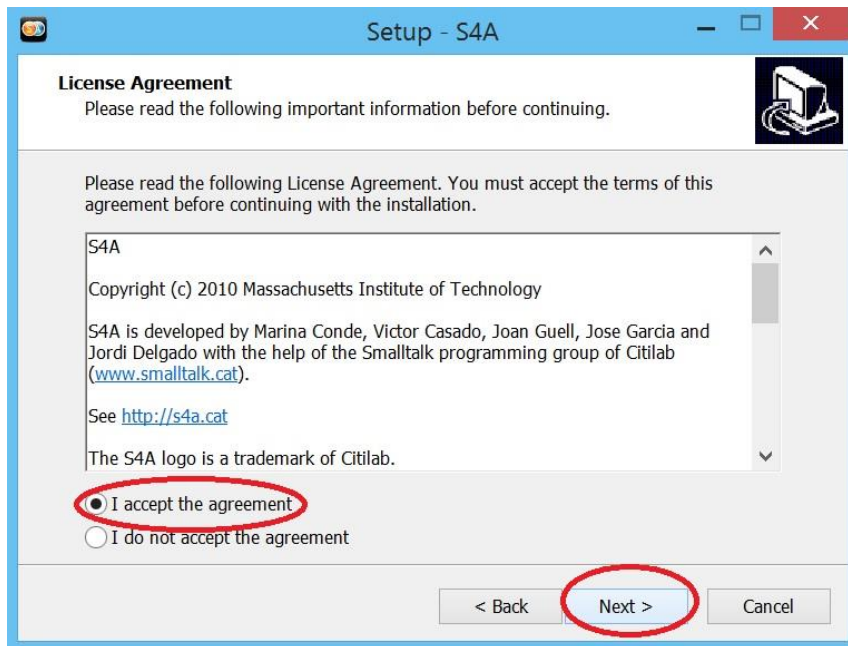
Setup - S4A

License Agreement
Please read the following important information before continuing.

Please read the following License Agreement. You must accept the terms of this agreement before continuing with the installation.

S4A

Copyright (c) 2010 Massachusetts Institute of Technology

S4A is developed by Marina Conde, Victor Casado, Joan Guell, Jose Garcia and Jordi Delgado with the help of the Smalltalk programming group of Citilab (www.smalltalk.cat).

See http://s4a.cat

The S4A logo is a trademark of Citilab.

I accept the agreement
I do not accept the agreement

< Back
Next >
Cancel